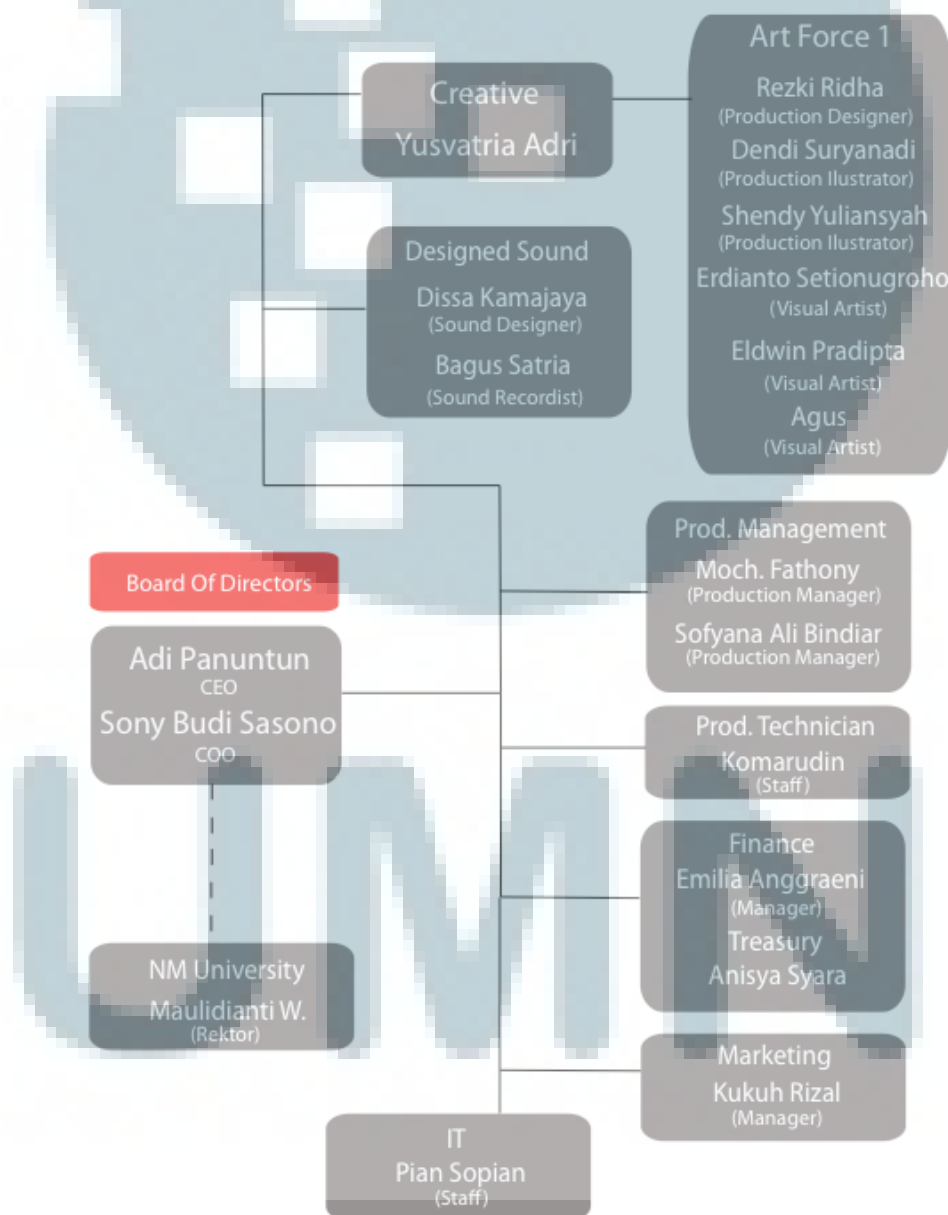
Creative
Yusvatria Adri

Art Force 1
Rezki Ridha
(Production Designer)
Dendi Suryanadi
(Production Ilustrator)
Shendy Yuliansyah
(Production Ilustrator)
Erdianto Setionugroho
(Visual Artist)
Eldwin Pradipta
(Visual Artist)
Agus
(Visual Artist)

Designed Sound
Dissa Kamajaya
(Sound Designer)
Bagus Satria
(Sound Recordist)

Prod. Management
Moch. Fathony
(Production Manager)
Sofyana Ali Bindiar
(Production Manager)

Board Of Directors

Adi Panuntun
CEO
Sony Budi Sasono
COO

Prod. Technician
Komarudin
(Staff)

Finance
Emilia Anggraeni
(Manager)
Treasury
Anisya Syara

NM University
Maulidianti W.
(Rektor)

Marketing
Kukuh Rizal
(Manager)

IT
Pian Sopian
(Staff)